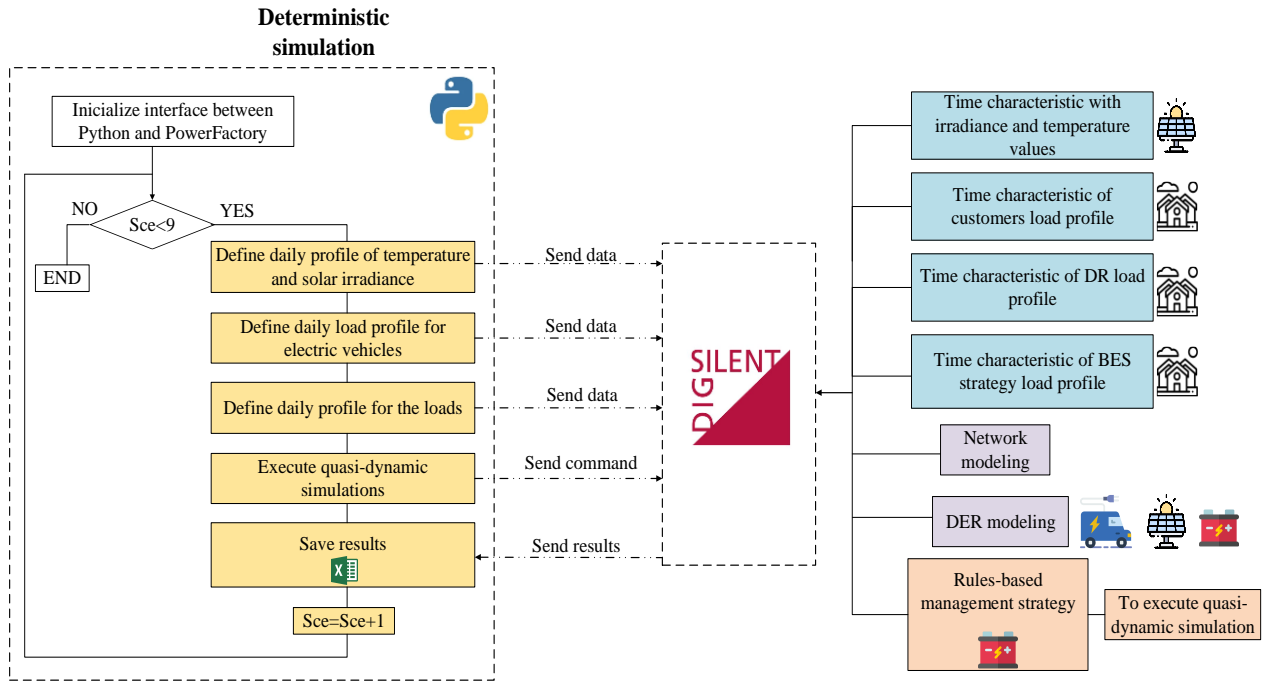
Deterministic simulation

Inicialize interface between Python and PowerFactory

NO

Sce<9

YES

END

Define daily profile of temperature and solar irradiance

Define daily load profile for electric vehicles

Define daily profile for the loads

Execute quasi-dynamic simulations

Save results

Sce=Sce+1

Send data

Send data

Send data

Send command

Send results

DIG SILENT

Time characteristic with irradiance and temperature values

Time characteristic of customers load profile

Time characteristic of DR load profile

Time characteristic of BES strategy load profile

Network modeling

DER modeling

Rules-based management strategy

To execute quasi-dynamic simulation